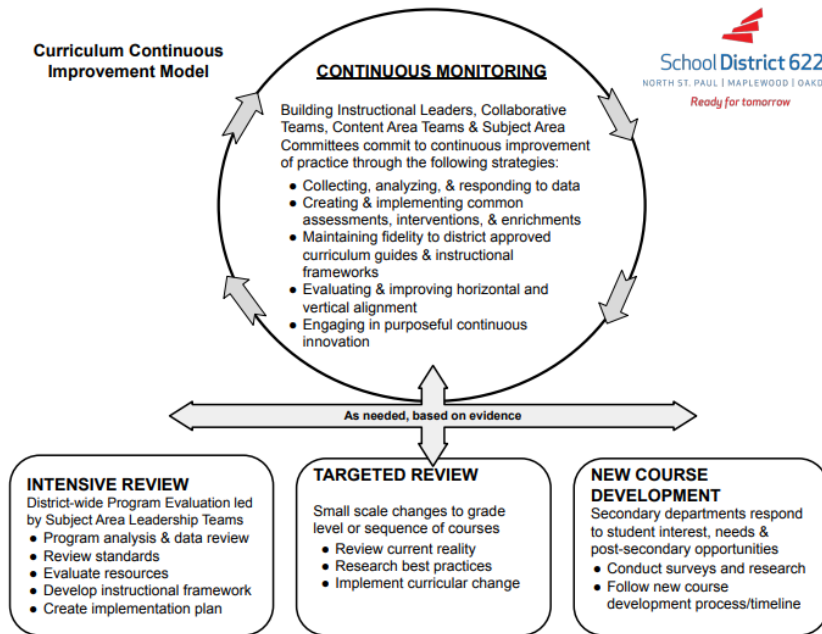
Curriculum Continuous Improvement Model

CONTINUOUS MONITORING

Building Instructional Leaders, Collaborative Teams, Content Area Teams & Subject Area Committees commit to continuous improvement of practice through the following strategies:

- Collecting, analyzing, & responding to data
- Creating & implementing common assessments, interventions, & enrichments
- Maintaining fidelity to district approved curriculum guides & instructional frameworks
- Evaluating & improving horizontal and vertical alignment
- Engaging in purposeful continuous innovation

School District 622
NORTH ST. PAUL | MAPLEWOOD | OAKD
Ready for tomorrow

As needed, based on evidence

INTENSIVE REVIEW
District-wide Program Evaluation led by Subject Area Leadership Teams
- Program analysis & data review
- Review standards
- Evaluate resources
- Develop instructional framework
- Create implementation plan

TARGETED REVIEW
Small scale changes to grade level or sequence of courses
- Review current reality
- Research best practices
- Implement curricular change

NEW COURSE DEVELOPMENT
Secondary departments respond to student interest, needs & post-secondary opportunities
- Conduct surveys and research
- Follow new course development process/timeline